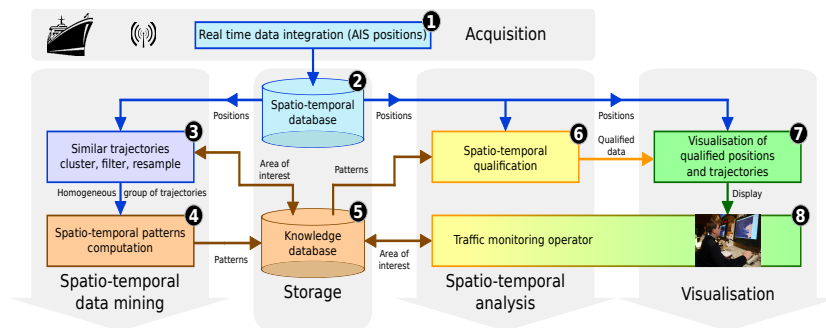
Real time data integration (AIS positions) 1

Acquisition

Spatio-temporal database 2

Positions

Positions

Positions

Similar trajectories cluster, filter, resample 3

Area of interest

Patterns

Spatio-temporal qualification 6

Qualified data

Visualisation of qualified positions and trajectories 7

Homogeneous group of trajectories

Display

Spatio-temporal patterns computation 4

Knowledge database 5

Traffic monitoring operator 8

Patterns

Area of interest

Spatio-temporal data mining

Storage

Spatio-temporal analysis

Visualisation